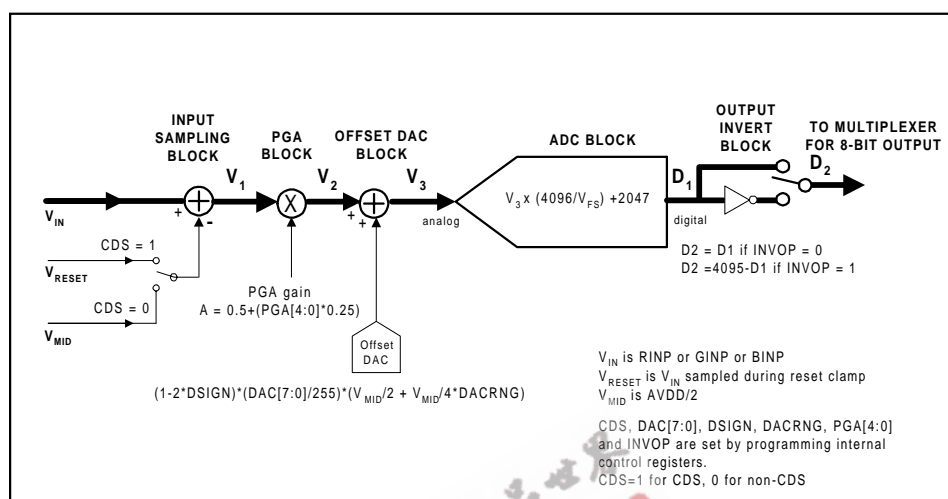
INPUT SAMPLING BLOCK

PGA BLOCK

OFFSET DAC BLOCK

ADC BLOCK

OUTPUT INVERT BLOCK

TO MULTIPLEXER FOR 8-BIT OUTPUT

$V_1$

$V_2$

$V_3$

$D_1$

$D_2$

$V_{IN}$

+

-

X

+

+

analog

$V_3$ x (4096/$V_{FS}$) +2047

digital

CDS = 1

$V_{RESET}$

CDS = 0

$V_{MID}$

PGA gain
A = 0.5+(PGA[4:0]*0.25)

Offset DAC

D2 = D1 if INVOP = 0
D2 =4095-D1 if INVOP = 1

$V_{IN}$ is RINP or GINP or BINP
$V_{RESET}$ is $V_{IN}$ sampled during reset clamp
$V_{MID}$ is AVDD/2

(1-2*DSIGN)*(DAC[7:0]/255)*($V_{MID}$/2 + $V_{MID}$/4*DACRNG)

CDS, DAC[7:0], DSIGN, DACRNG, PGA[4:0] and INVOP are set by programming internal control registers.
CDS=1 for CDS, 0 for non-CDS